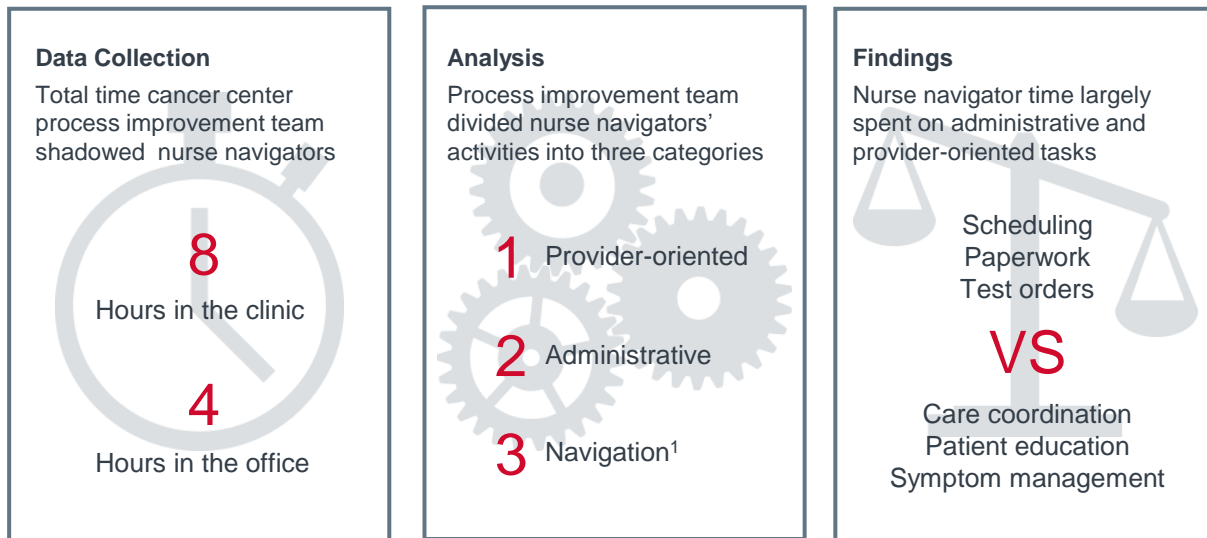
Data Collection

Total time cancer center process improvement team shadowed nurse navigators

8

Hours in the clinic

4

Hours in the office

Analysis

Process improvement team divided nurse navigators' activities into three categories

1 Provider-oriented

2 Administrative

3 Navigation$^1$

Findings

Nurse navigator time largely spent on administrative and provider-oriented tasks

Scheduling
Paperwork
Test orders

VS

Care coordination
Patient education
Symptom management